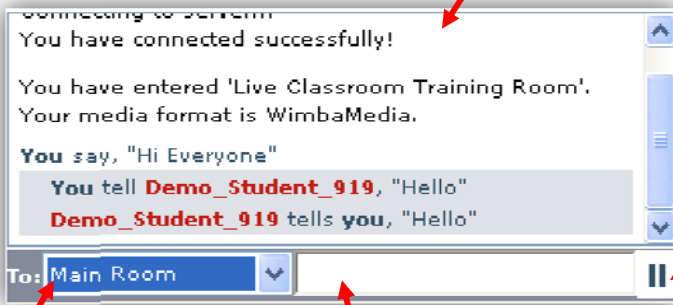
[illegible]
You have connected successfully!

You have entered 'Live Classroom Training Room'. Your media format is WimbaMedia.

You say, "Hi Everyone"

You tell Demo_Student_919, "Hello"

Demo_Student_919 tells you, "Hello"

To: Main Room